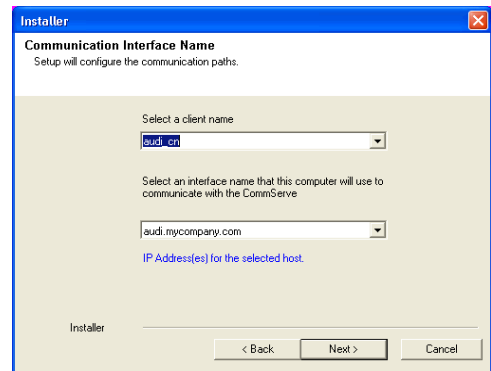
Installer

Communication Interface Name
Setup will configure the communication paths.

Select a client name
audi_cn

Select an interface name that this computer will use to communicate with the CommServe
audi.mycompany.com

IP Address(es) for the selected host.

Installer

< Back
Next >
Cancel